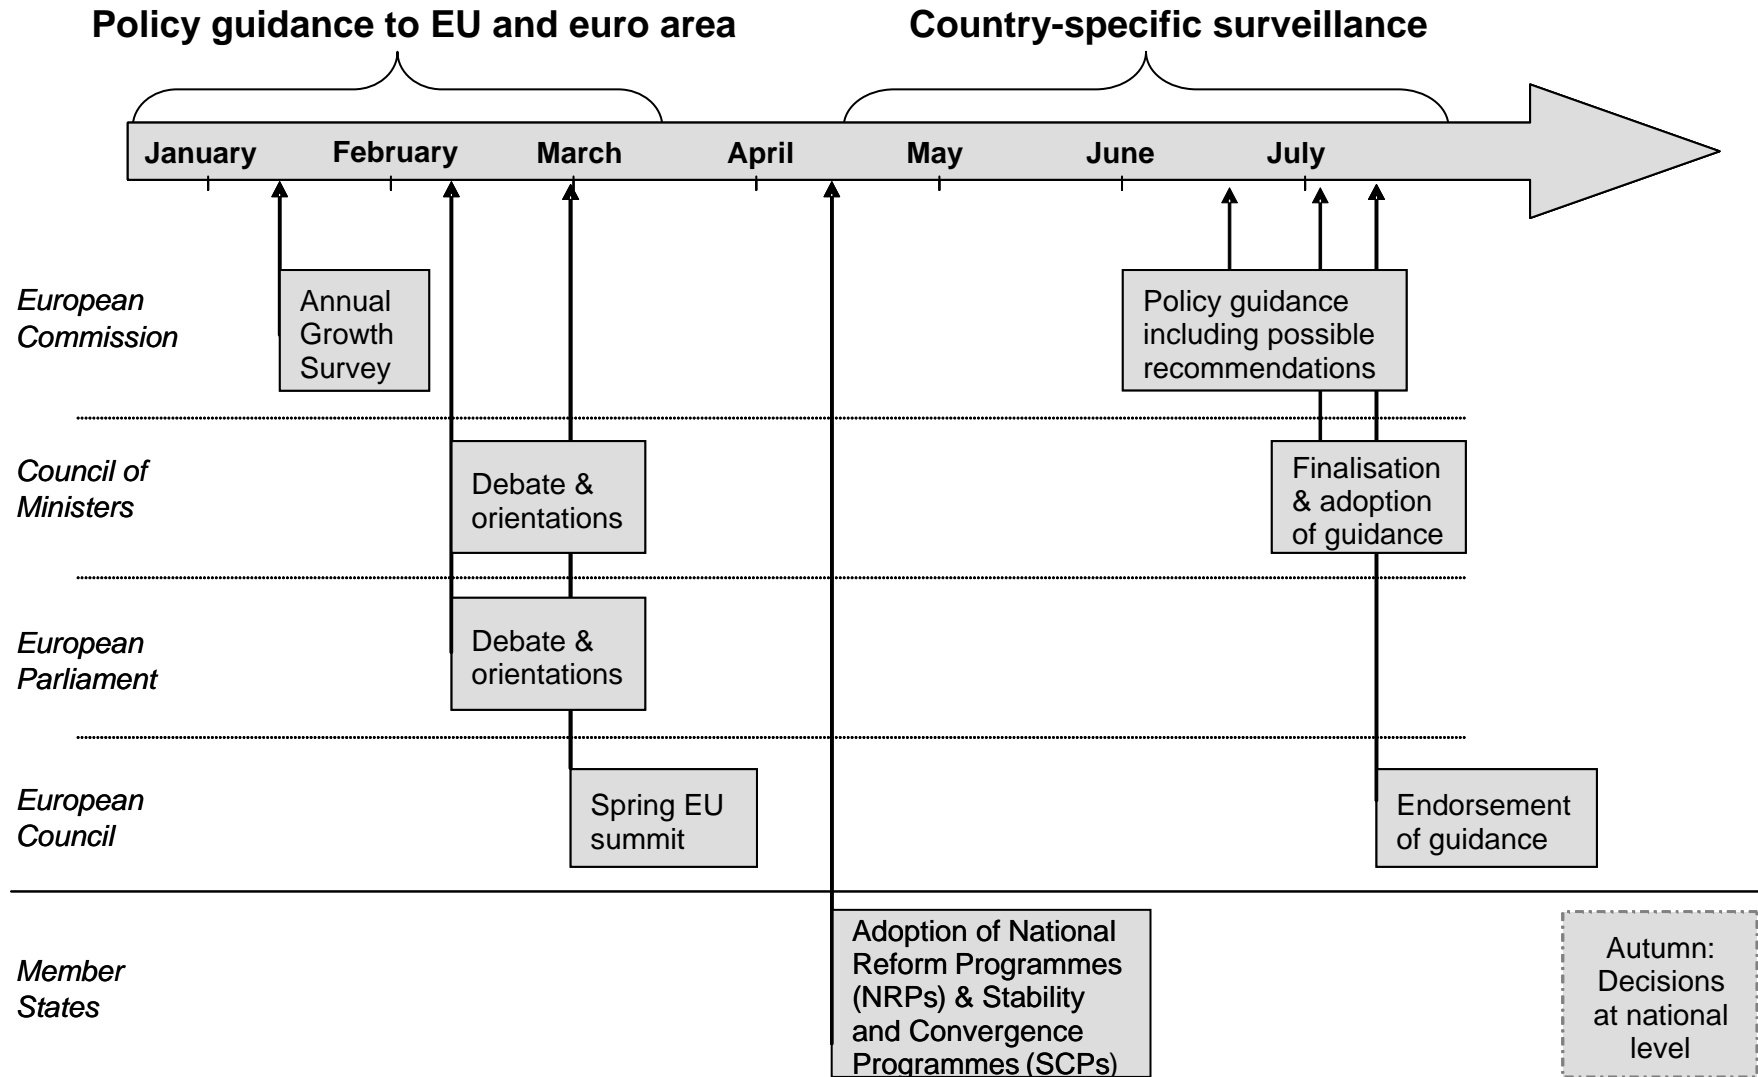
Policy guidance to EU and euro area

Country-specific surveillance

January February March April May June July

European Commission

Annual Growth Survey

Policy guidance including possible recommendations

Council of Ministers

Debate & orientations

Finalisation & adoption of guidance

European Parliament

Debate & orientations

European Council

Spring EU summit

Endorsement of guidance

Member States

Adoption of National Reform Programmes (NRPs) & Stability and Convergence Programmes (SCPs)

Autumn: Decisions at national level